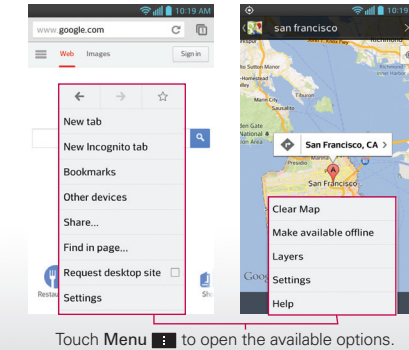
10:19 AM

www.google.com

Web Images

Sign in

New tab

New Incognito tab

Bookmarks

Other devices

Share...

Find in page...

Request desktop site

Settings

Restau

Sh

10:19 AM

san francisco

San Francisco, CA

San Francisco

Clear Map

Make available offline

Layers

Settings

Help

Goog

Touch Menu to open the available options.